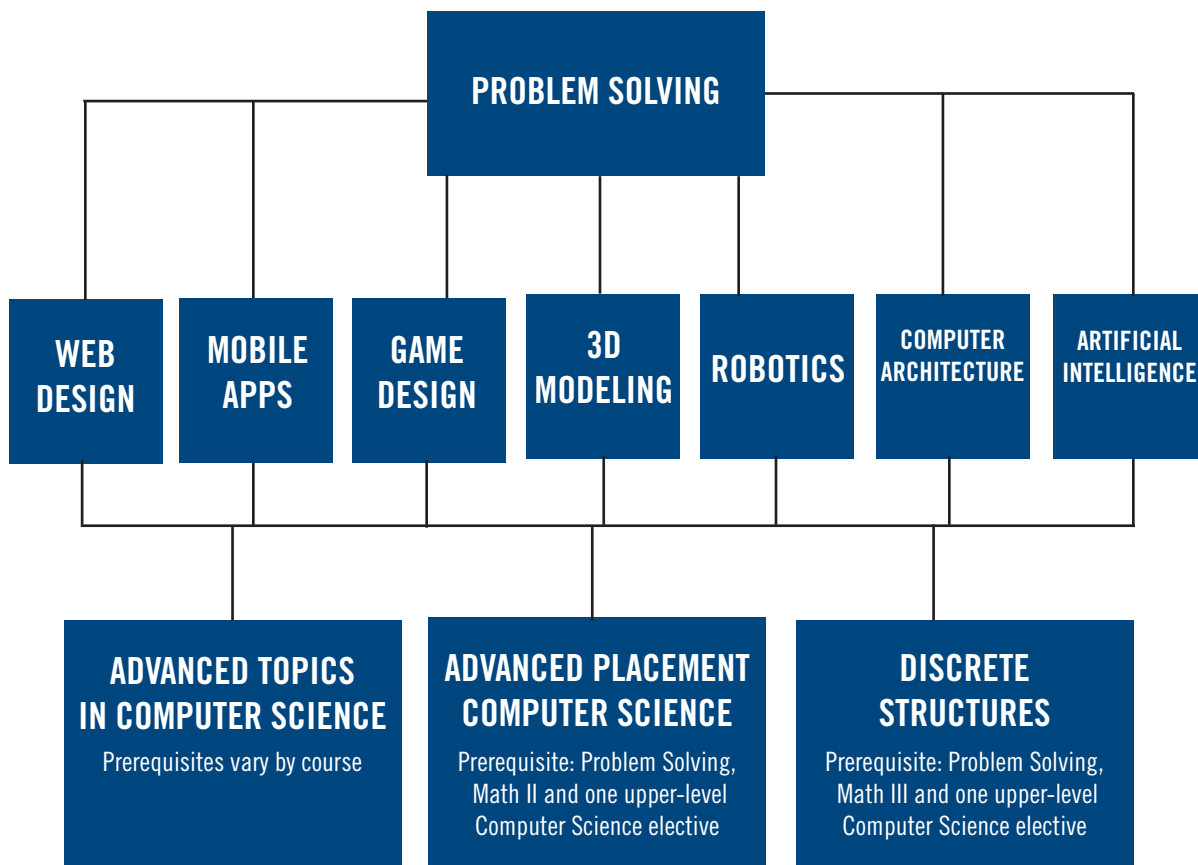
PROBLEM SOLVING

WEB DESIGN

MOBILE APPS

GAME DESIGN

3D MODELING

ROBOTICS

COMPUTER ARCHITECTURE

ARTIFICIAL INTELLIGENCE

ADVANCED TOPICS IN COMPUTER SCIENCE
Prerequisites vary by course

ADVANCED PLACEMENT COMPUTER SCIENCE
Prerequisite: Problem Solving, Math II and one upper-level Computer Science elective

DISCRETE STRUCTURES
Prerequisite: Problem Solving, Math III and one upper-level Computer Science elective